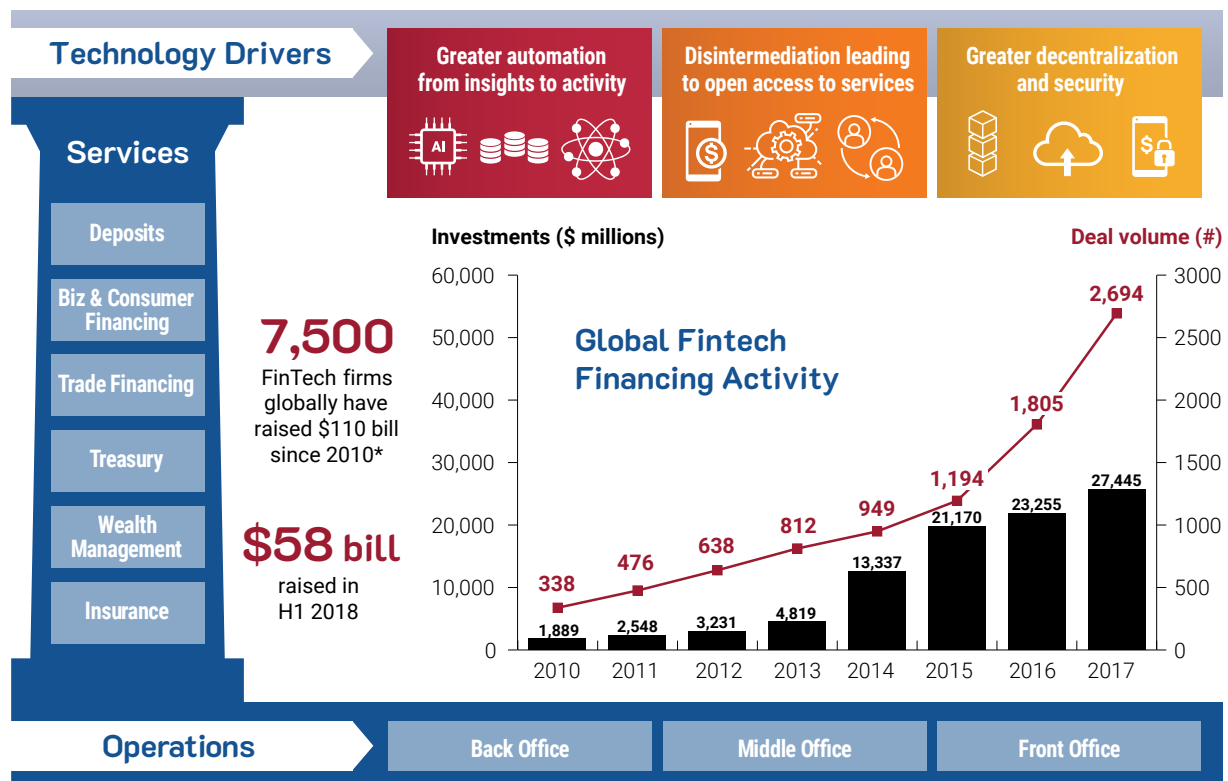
Technology Drivers

Greater automation from insights to activity

Disintermediation leading to open access to services

Greater decentralization and security

AI

Services

Deposits

Biz & Consumer Financing

Trade Financing

Treasury

Wealth Management

Insurance

7,500
FinTech firms globally have raised $110 bill since 2010*

$58 bill
raised in H1 2018

Investments ($ millions)

Deal volume (#)

Global Fintech Financing Activity

| | 2010 | 2011 | 2012 | 2013 | 2014 | 2015 | 2016 | 2017 |
|---|---|---|---|---|---|---|---|---|
| Investments | 1,889 | 2,548 | 3,231 | 4,819 | 13,337 | 21,170 | 23,255 | 27,445 |
| Deal volume | 338 | 476 | 638 | 812 | 949 | 1,194 | 1,805 | 2,694 |

60,000
50,000
40,000
30,000
20,000
10,000
0

3000
2500
2000
1500
1000
500
0

Operations

Back Office

Middle Office

Front Office